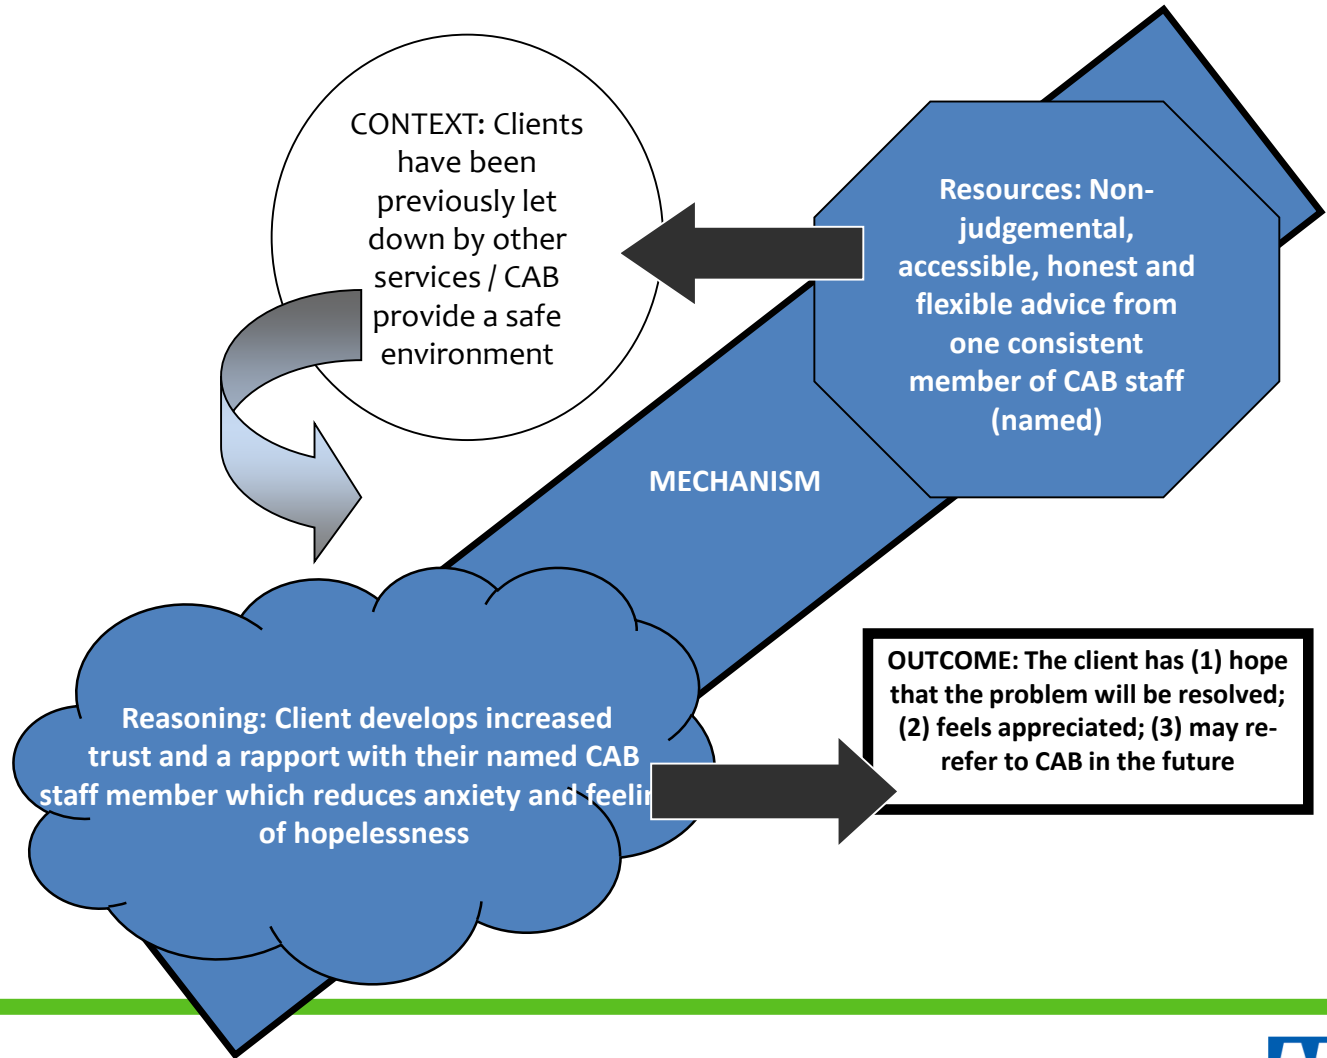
CONTEXT: Clients have been previously let down by other services / CAB provide a safe environment

Resources: Non-judgemental, accessible, honest and flexible advice from one consistent member of CAB staff (named)

MECHANISM

Reasoning: Client develops increased trust and a rapport with their named CAB staff member which reduces anxiety and feelin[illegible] of hopelessness

OUTCOME: The client has (1) hope that the problem will be resolved; (2) feels appreciated; (3) may re-refer to CAB in the future